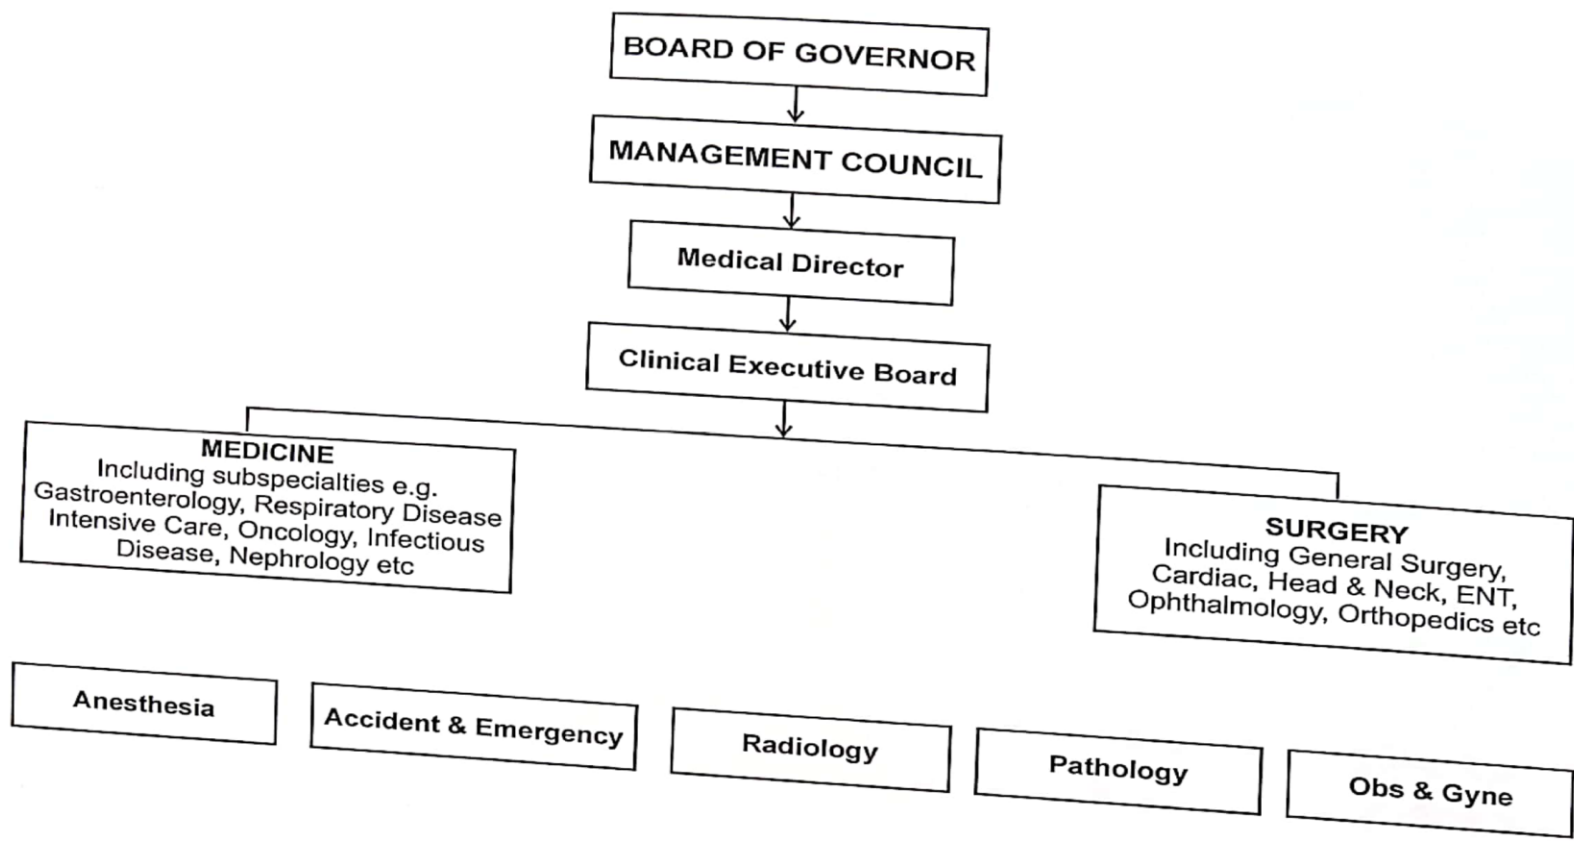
BOARD OF GOVERNOR

MANAGEMENT COUNCIL

Medical Director

Clinical Executive Board

MEDICINE
Including subspecialties e.g. Gastroenterology, Respiratory Disease Intensive Care, Oncology, Infectious Disease, Nephrology etc

SURGERY
Including General Surgery, Cardiac, Head & Neck, ENT, Ophthalmology, Orthopedics etc

Anesthesia

Accident & Emergency

Radiology

Pathology

Obs & Gyne